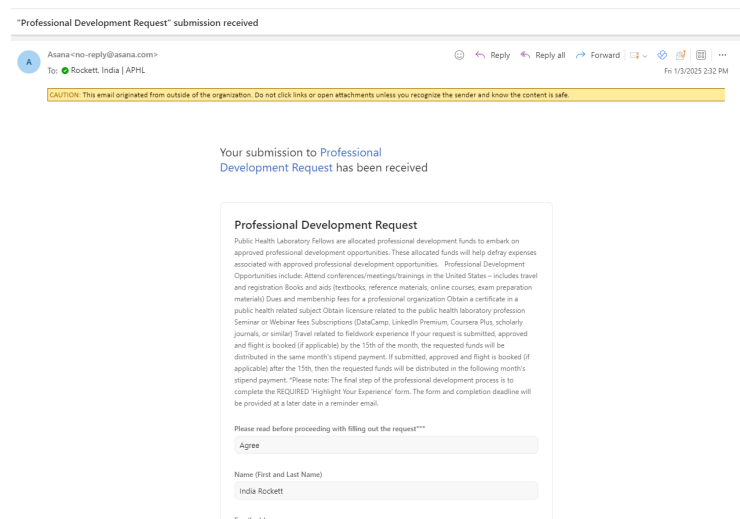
"Professional Development Request" submission received

A

Asana<no-reply@asana.com>
To: Rockett, India | APHL

Reply   Reply all   Forward

Fri 1/3/2025 2:32 PM

CAUTION: This email originated from outside of the organization. Do not click links or open attachments unless you recognize the sender and know the content is safe.

Your submission to Professional Development Request has been received

Professional Development Request

Public Health Laboratory Fellows are allocated professional development funds to embark on approved professional development opportunities. These allocated funds will help defray expenses associated with approved professional development opportunities. Professional Development Opportunities include: Attend conferences/meetings/trainings in the United States – includes travel and registration Books and aids (textbooks, reference materials, online courses, exam preparation materials) Dues and membership fees for a professional organization Obtain a certificate in a public health related subject Obtain licensure related to the public health laboratory profession Seminar or Webinar fees Subscriptions (DataCamp, LinkedIn Premium, Coursera Plus, scholarly journals, or similar) Travel related to fieldwork experience If your request is submitted, approved and flight is booked (if applicable) by the 15th of the month, the requested funds will be distributed in the same month's stipend payment. If submitted, approved and flight is booked (if applicable) after the 15th, then the requested funds will be distributed in the following month's stipend payment. *Please note: The final step of the professional development process is to complete the REQUIRED 'Highlight Your Experience' form. The form and completion deadline will be provided at a later date in a reminder email.

Please read before proceeding with filling out the request***

Agree

Name (First and Last Name)

India Rockett

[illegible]